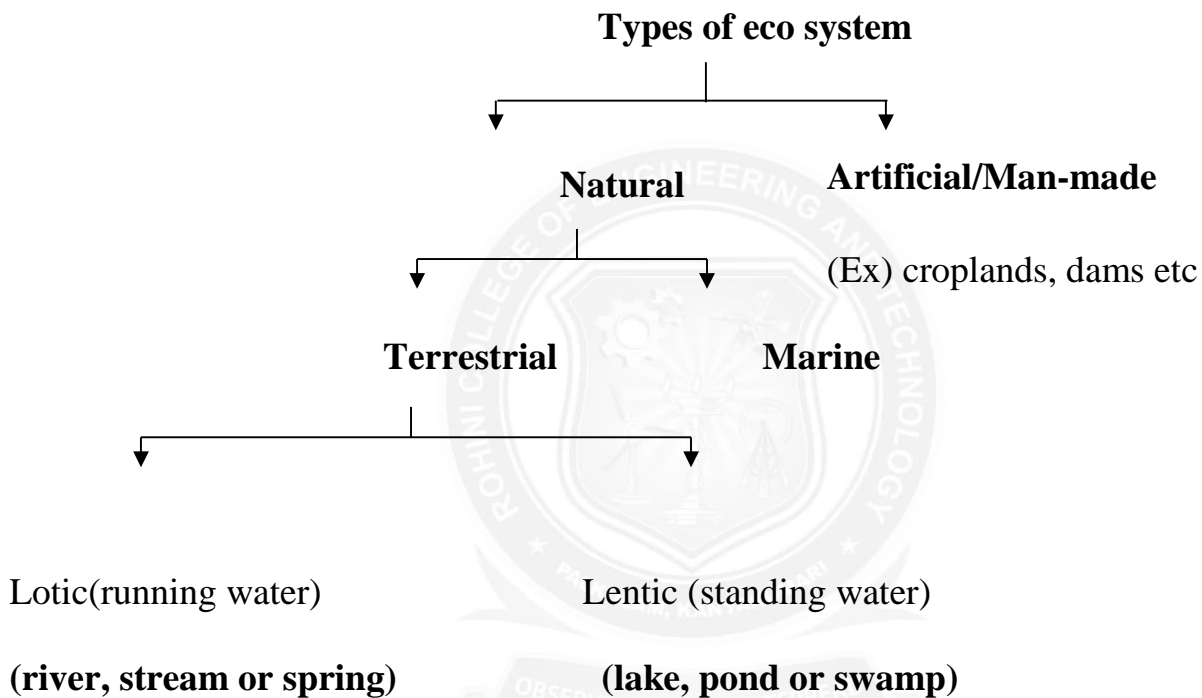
**Types of eco system**

**Natural**

**Artificial/Man-made**

(Ex) croplands, dams etc

**Terrestrial**

**Marine**

Lotic(running water)

**(river, stream or spring)**

Lentic (standing water)

**(lake, pond or swamp)**